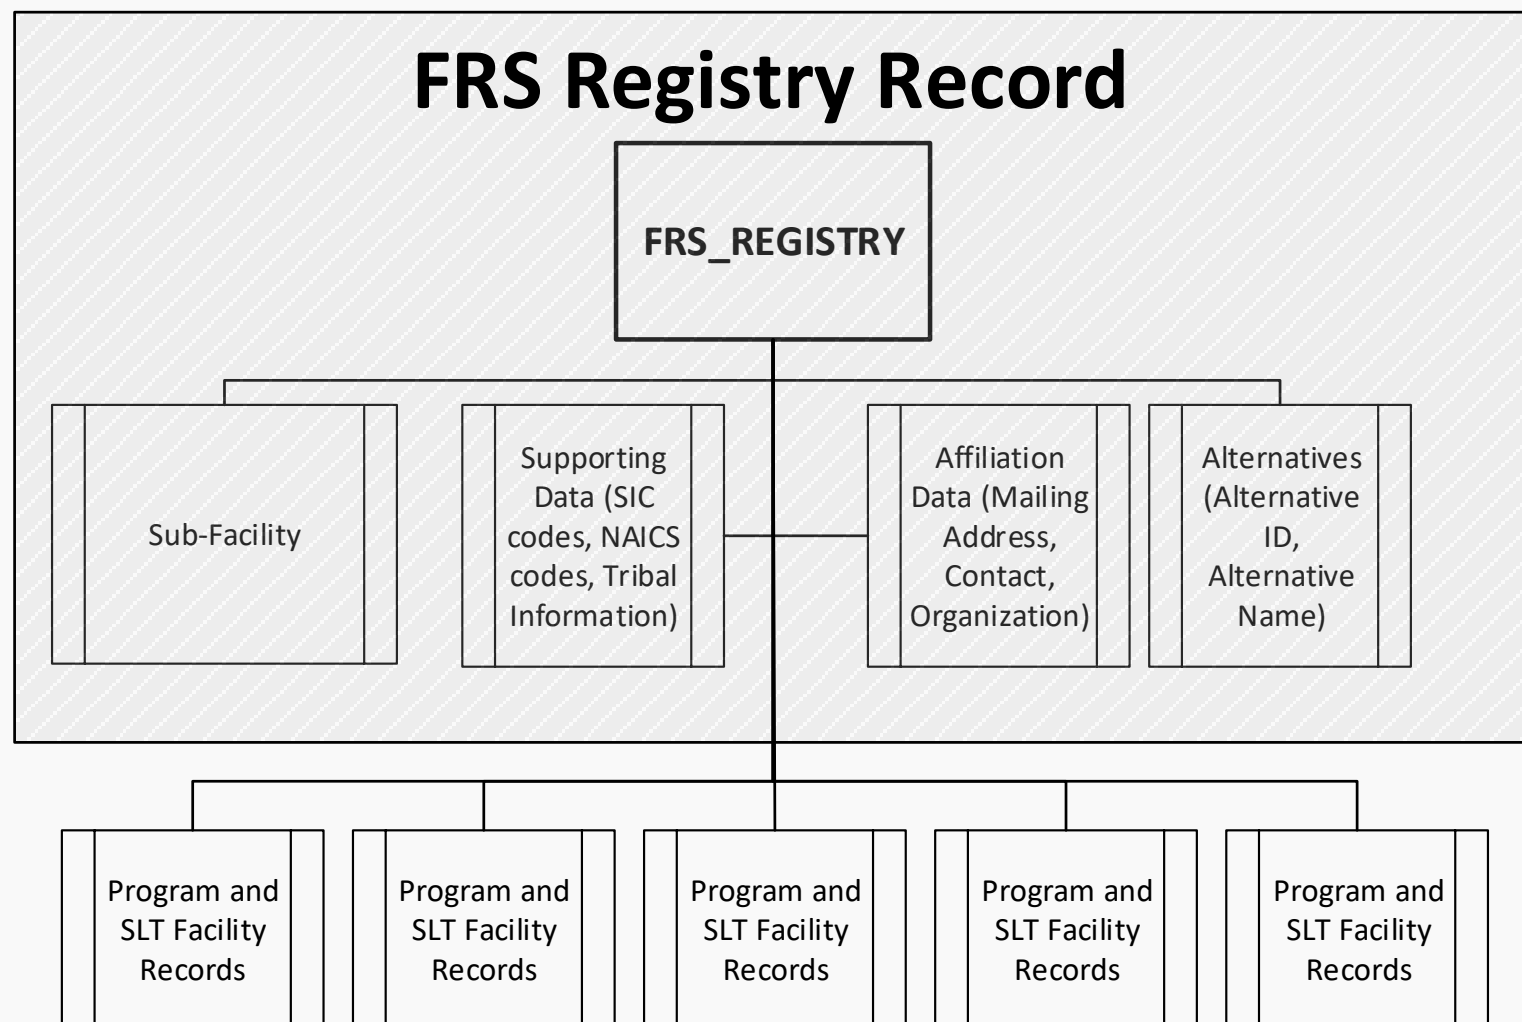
FRS Registry Record

FRS_REGISTRY

Sub-Facility

Supporting Data (SIC codes, NAICS codes, Tribal Information)

Affiliation Data (Mailing Address, Contact, Organization)

Alternatives (Alternative ID, Alternative Name)

Program and SLT Facility Records

Program and SLT Facility Records

Program and SLT Facility Records

Program and SLT Facility Records

Program and SLT Facility Records